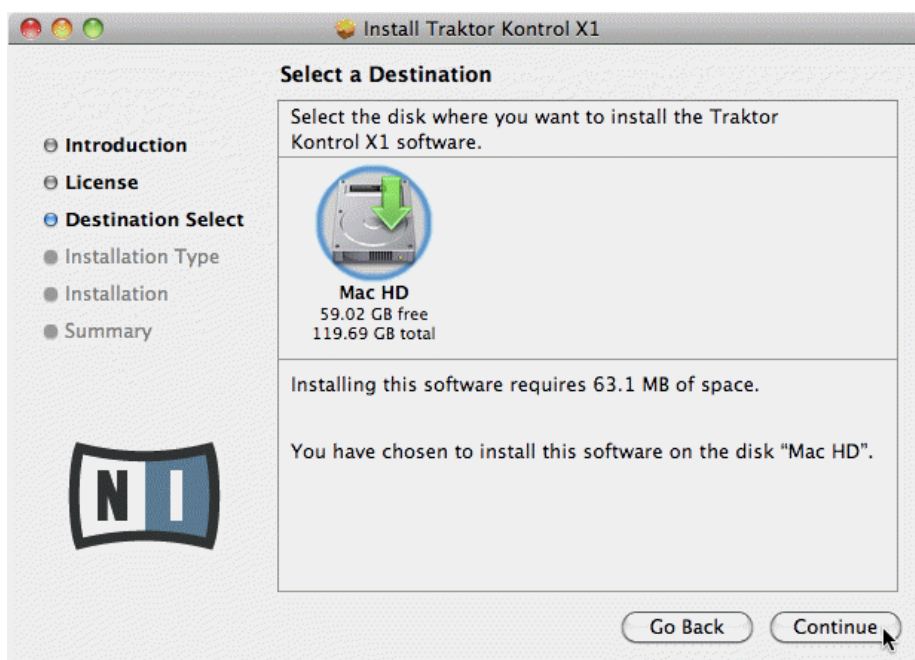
Install Traktor Kontrol X1

Select a Destination

Introduction
License
Destination Select
Installation Type
Installation
Summary

Select the disk where you want to install the Traktor Kontrol X1 software.

Mac HD
59.02 GB free
119.69 GB total

Installing this software requires 63.1 MB of space.

You have chosen to install this software on the disk “Mac HD”.

N I

Go Back
Continue